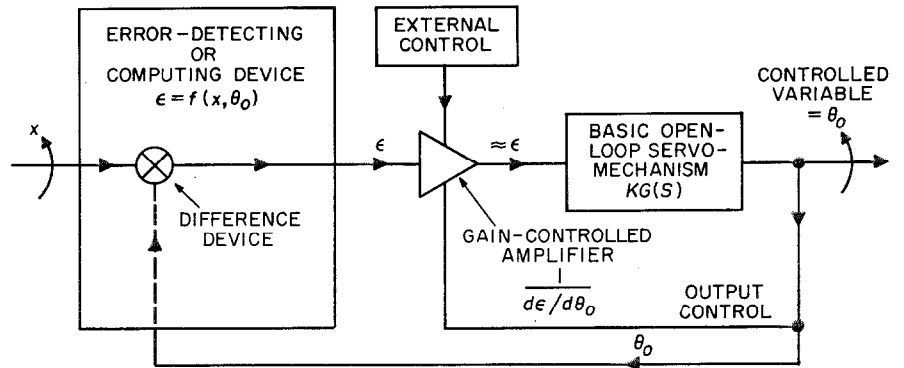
ERROR-DETECTING OR COMPUTING DEVICE $\epsilon = f(x, \theta_o)$

EXTERNAL CONTROL

CONTROLLED VARIABLE $= \theta_o$

$x$

$\epsilon$

$\approx \epsilon$

BASIC OPEN-LOOP SERVO-MECHANISM $KG(S)$

DIFFERENCE DEVICE

GAIN-CONTROLLED AMPLIFIER $\frac{1}{d\epsilon / d\theta_o}$

OUTPUT CONTROL

$\theta_o$